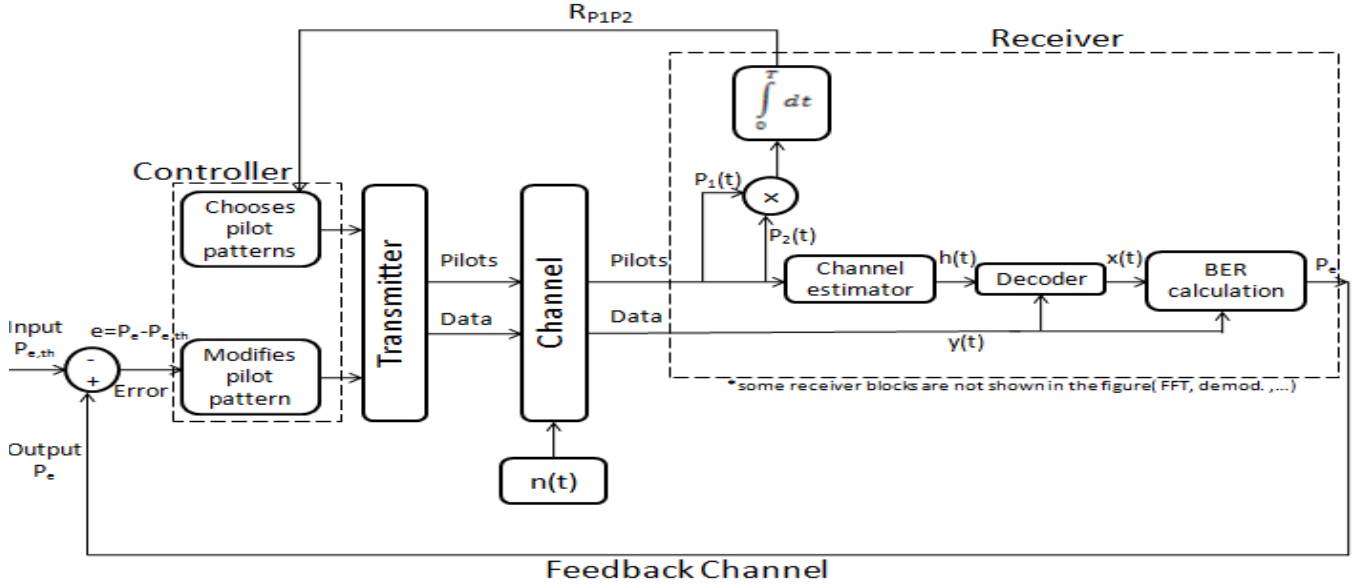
$R_{P1P2}$

Receiver

$\int_0^T dt$

Controller

$P_1(t)$

×

$P_2(t)$

Chooses pilot patterns

Transmitter

Pilots

Channel

Pilots

Channel estimator

h(t)

Decoder

x(t)

BER calculation

$P_e$

Input $P_{e,th}$

$e=P_e-P_{e,th}$

-

+

Error

Modifies pilot pattern

Data

Data

y(t)

*some receiver blocks are not shown in the figure( FFT, demod. ,...)

Output $P_e$

n(t)

Feedback Channel